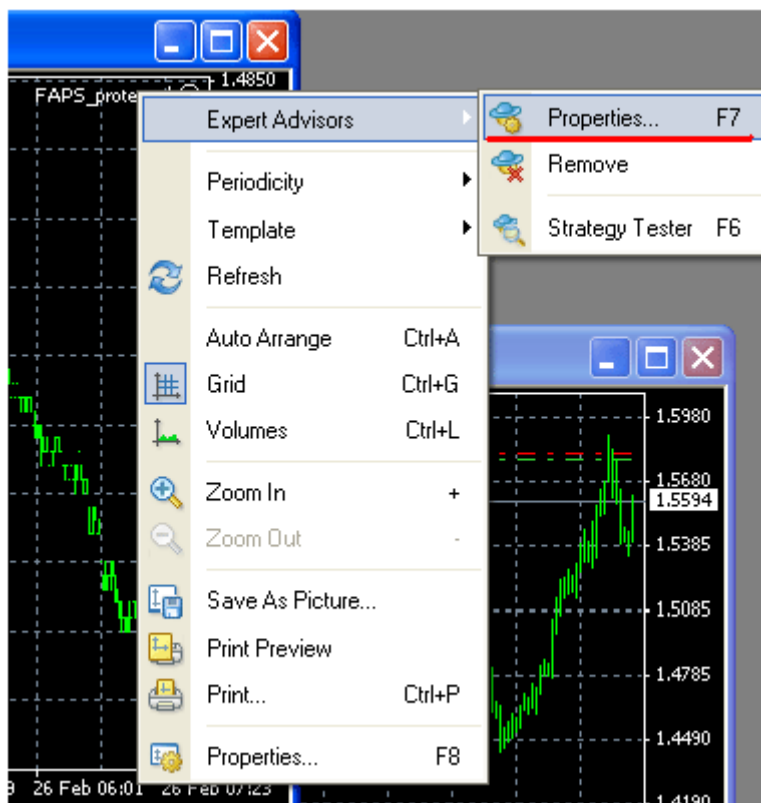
1.4850
FAPS_prote

Expert Advisors
Periodicity
Template
Refresh
Auto Arrange Ctrl+A
Grid Ctrl+G
Volumes Ctrl+L
Zoom In +
Zoom Out -
Save As Picture...
Print Preview
Print... Ctrl+P
Properties... F8

Properties... F7
Remove
Strategy Tester F6

1.5980
1.5680
1.5594
1.5385
1.5085
1.4785
1.4490
1.4190

26 Feb 06:01 26 Feb 07:23